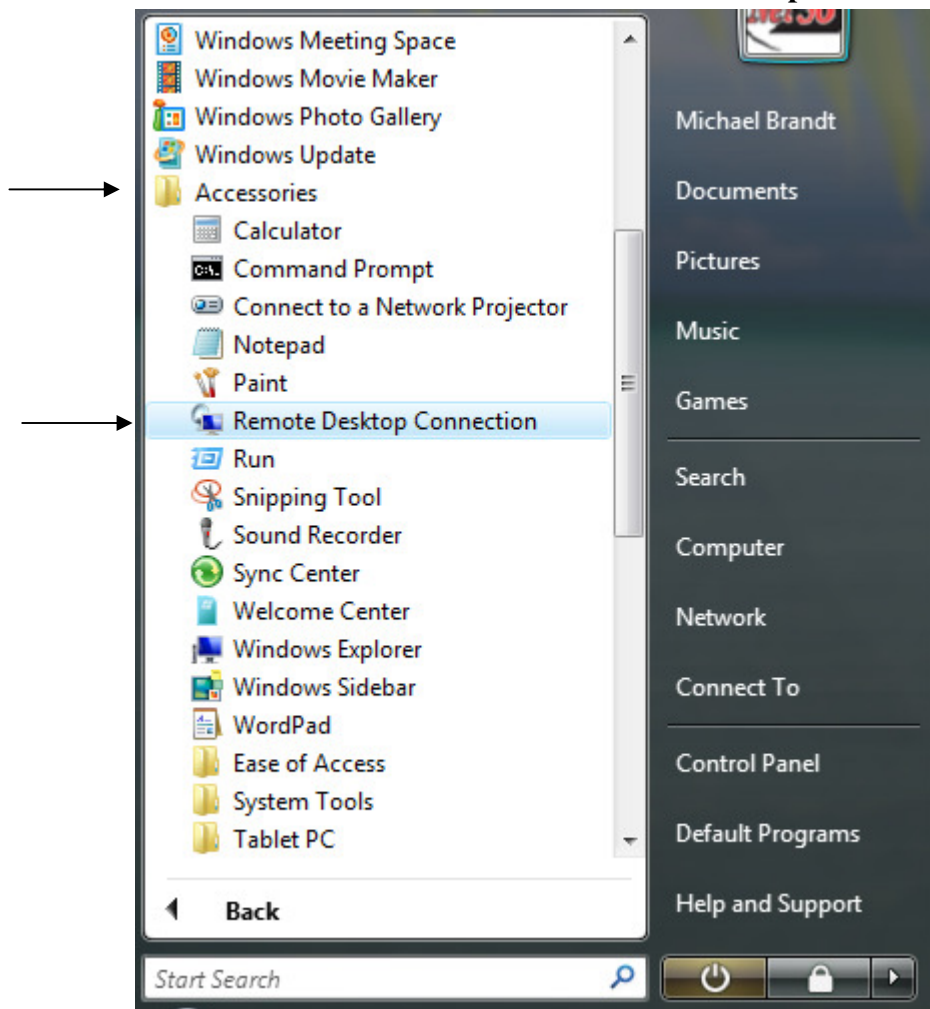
Windows Meeting Space
Windows Movie Maker
Windows Photo Gallery
Windows Update
Accessories
Calculator
Command Prompt
Connect to a Network Projector
Notepad
Paint
Remote Desktop Connection
Run
Snipping Tool
Sound Recorder
Sync Center
Welcome Center
Windows Explorer
Windows Sidebar
WordPad
Ease of Access
System Tools
Tablet PC

Back

Start Search

Michael Brandt
Documents
Pictures
Music
Games
Search
Computer
Network
Connect To
Control Panel
Default Programs
Help and Support